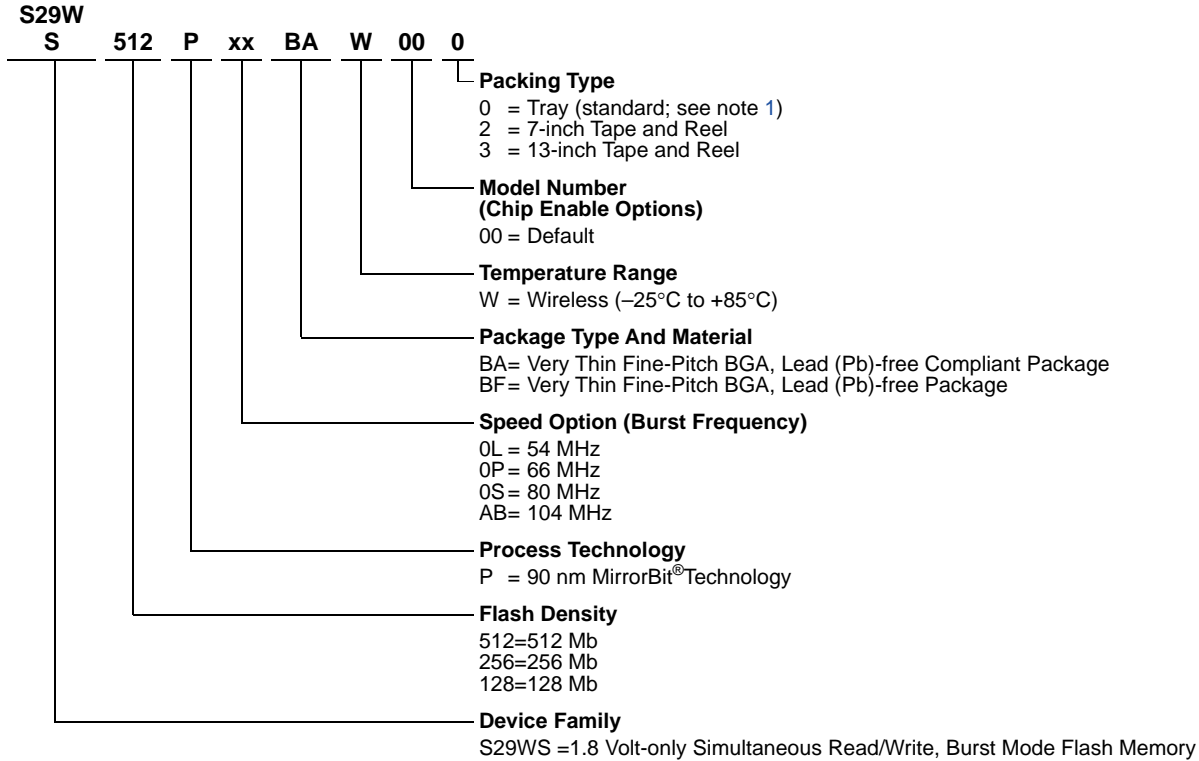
S29W
S 512 P xx BA W 00 0

Packing Type
0 = Tray (standard; see note 1)
2 = 7-inch Tape and Reel
3 = 13-inch Tape and Reel

Model Number
(Chip Enable Options)
00 = Default

Temperature Range
W = Wireless (–25°C to +85°C)

Package Type And Material
BA= Very Thin Fine-Pitch BGA, Lead (Pb)-free Compliant Package
BF= Very Thin Fine-Pitch BGA, Lead (Pb)-free Package

Speed Option (Burst Frequency)
0L = 54 MHz
0P = 66 MHz
0S = 80 MHz
AB= 104 MHz

Process Technology
P = 90 nm MirrorBit®Technology

Flash Density
512=512 Mb
256=256 Mb
128=128 Mb

Device Family
S29WS =1.8 Volt-only Simultaneous Read/Write, Burst Mode Flash Memory